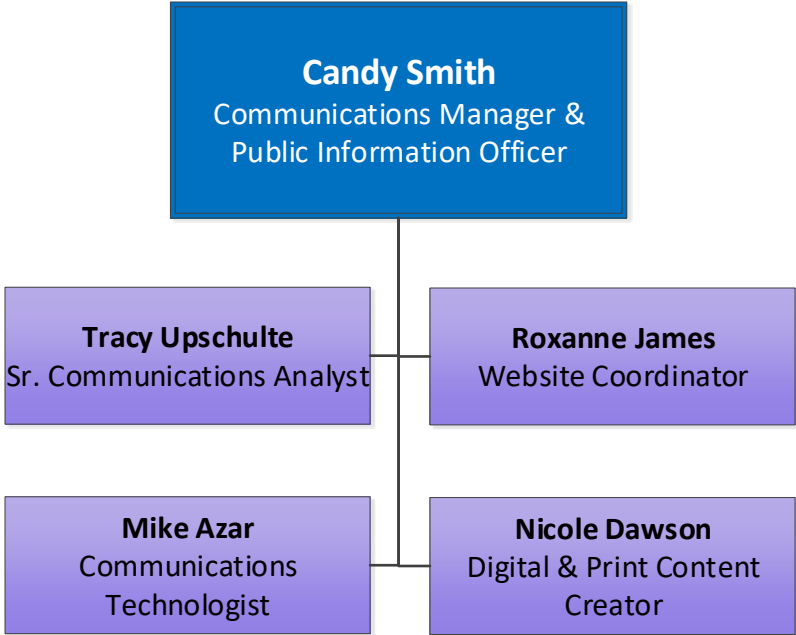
Candy Smith
Communications Manager & Public Information Officer

Tracy Upschulte
Sr. Communications Analyst

Roxanne James
Website Coordinator

Mike Azar
Communications Technologist

Nicole Dawson
Digital & Print Content Creator